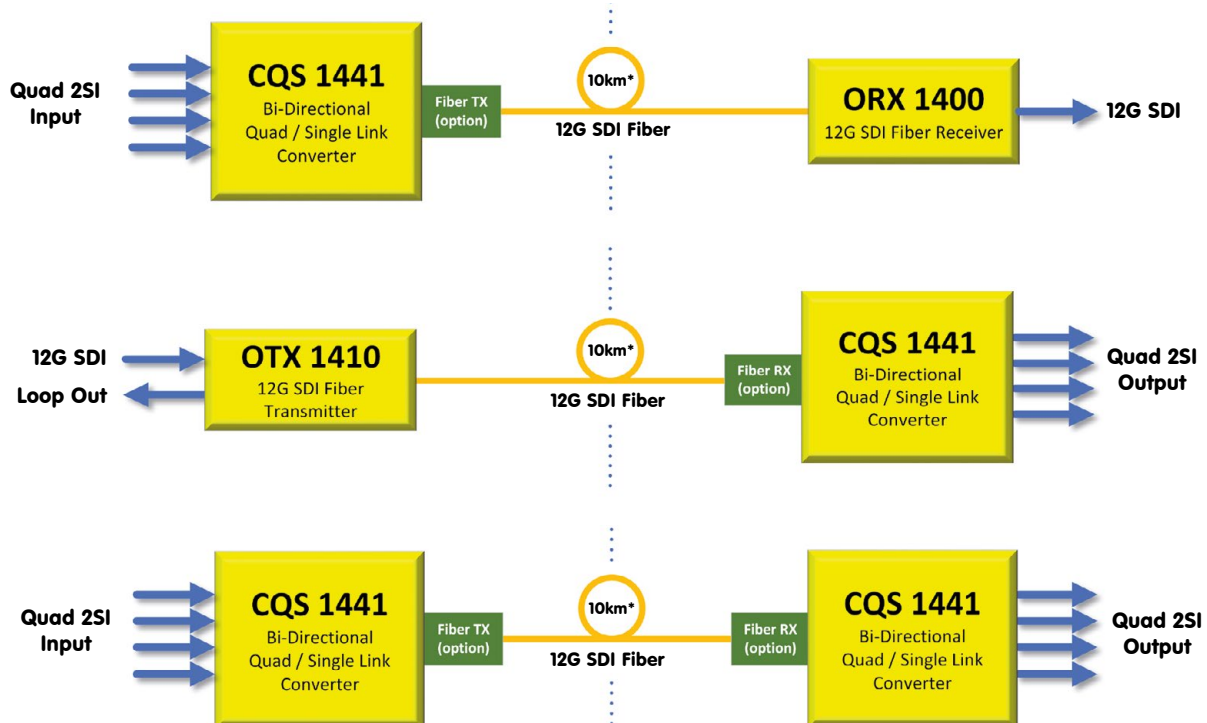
Quad 2SI Input

CQS 1441
Bi-Directional Quad / Single Link Converter

Fiber TX (option)

10km*

12G SDI Fiber

ORX 1400
12G SDI Fiber Receiver

12G SDI

12G SDI

Loop Out

OTX 1410
12G SDI Fiber Transmitter

10km*

12G SDI Fiber

Fiber RX (option)

CQS 1441
Bi-Directional Quad / Single Link Converter

Quad 2SI Output

Quad 2SI Input

CQS 1441
Bi-Directional Quad / Single Link Converter

Fiber TX (option)

10km*

12G SDI Fiber

Fiber RX (option)

CQS 1441
Bi-Directional Quad / Single Link Converter

Quad 2SI Output